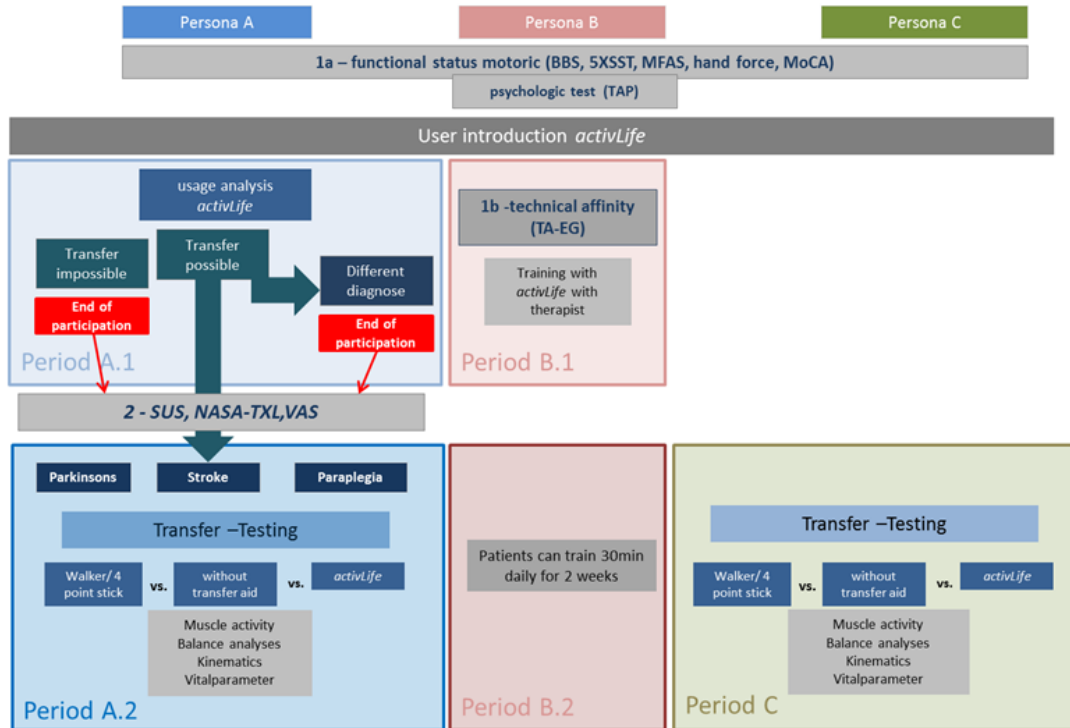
Persona A

Persona B

Persona C

1a – functional status motoric (BBS, 5XSST, MFAS, hand force, MoCA)

psychologic test (TAP)

User introduction *activLife*

usage analysis *activLife*

Transfer impossible

Transfer possible

Different diagnose

End of participation

End of participation

Period A.1

1b -technical affinity (TA-EG)

Training with *activLife* with therapist

Period B.1

2 - SUS, NASA-TXL,VAS

Parkinsons

Stroke

Paraplegia

Transfer –Testing

Walker/ 4 point stick

vs.

without transfer aid

vs.

*activLife*

Muscle activity
Balance analyses
Kinematics
Vitalparameter

Period A.2

Patients can train 30min daily for 2 weeks

Period B.2

Transfer –Testing

Walker/ 4 point stick

vs.

without transfer aid

vs.

*activLife*

Muscle activity
Balance analyses
Kinematics
Vitalparameter

Period C